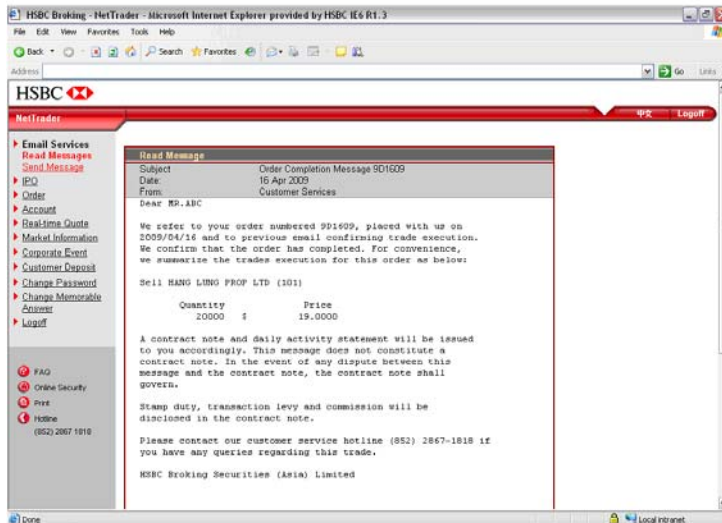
HSBC Broking - NetTrader - Microsoft Internet Explorer provided by HSBC IE6 R1.3

File Edit View Favorites Tools Help

Back Search Favorites

Address

Go Links

HSBC

NetTrader

中文 Logoff

Email Services
Read Messages
Send Message
IPO
Order
Account
Real-time Quote
Market Information
Corporate Event
Customer Deposit
Change Password
Change Memorable Answer
Logoff

FAQ
Online Security
Print
Hotline
(852) 2867 1818

Read Message

| Subject | Order Completion Message 9D1609 |
|---|---|
| Date: | 16 Apr 2009 |
| From: | Customer Services |

Dear MR.ABC

We refer to your order numbered 9D1609, placed with us on 2009/04/16 and to previous email confirming trade execution. We confirm that the order has completed. For convenience, we summarize the trades execution for this order as below:

Sell HANG LUNG PROP LTD (101)

| Quantity | | Price |
|---|---|---|
| 20000 | $ | 19.0000 |

A contract note and daily activity statement will be issued to you accordingly. This message does not constitute a contract note. In the event of any dispute between this message and the contract note, the contract note shall govern.

Stamp duty, transaction levy and commission will be disclosed in the contract note.

Please contact our customer service hotline (852) 2867-1818 if you have any queries regarding this trade.

HSBC Broking Securities (Asia) Limited

Done

Local intranet